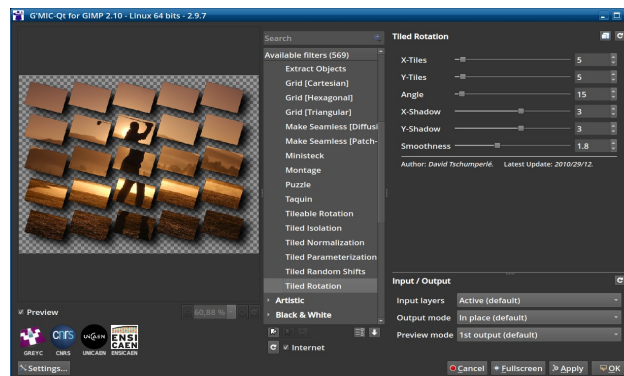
G'MIC-Qt for GIMP 2.10 - Linux 64 bits - 2.9.7

Search

Available filters (569)
Extract Objects
Grid [Cartesian]
Grid [Hexagonal]
Grid [Triangular]
Make Seamless [Diffusi
Make Seamless [Patch-
Ministeck
Montage
Puzzle
Taquin
Tileable Rotation
Tiled Isolation
Tiled Normalization
Tiled Parameterization
Tiled Random Shifts
Tiled Rotation
Artistic
Black & White

Internet

Tiled Rotation

| | |
|---|---|
| X-Tiles | 5 |
| Y-Tiles | 5 |
| Angle | 15 |
| X-Shadow | 3 |
| Y-Shadow | 3 |
| Smoothness | 1.8 |

Author: David Tschumperlé. Latest Update: 2010/29/12.

Input / Output

| | |
|---|---|
| Input layers | Active (default) |
| Output mode | In place (default) |
| Preview mode | 1st output (default) |

Preview
60,88 %

GREYC CNRS UNICAEN ENSICAEN

Settings...

Cancel Fullscreen Apply OK